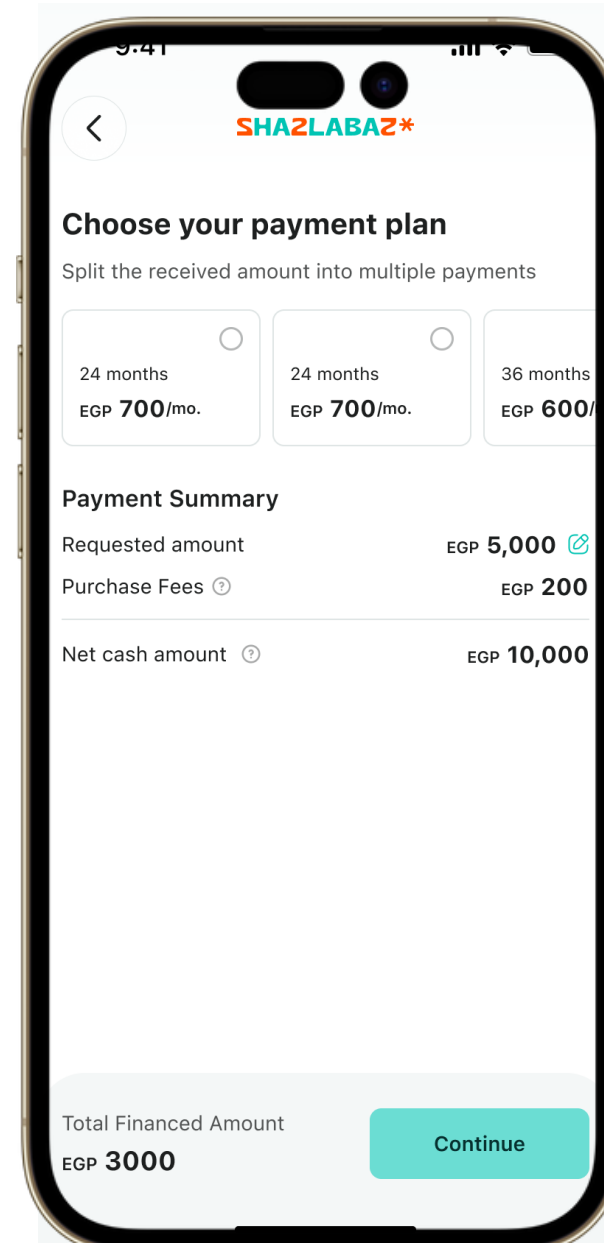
9:41

SHAZLABAZ*

Choose your payment plan

Split the received amount into multiple payments

24 months
EGP 700/mo.

24 months
EGP 700/mo.

36 months
EGP 600/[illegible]

Payment Summary

Requested amount EGP 5,000

Purchase Fees EGP 200

Net cash amount EGP 10,000

Total Financed Amount
EGP 3000

Continue